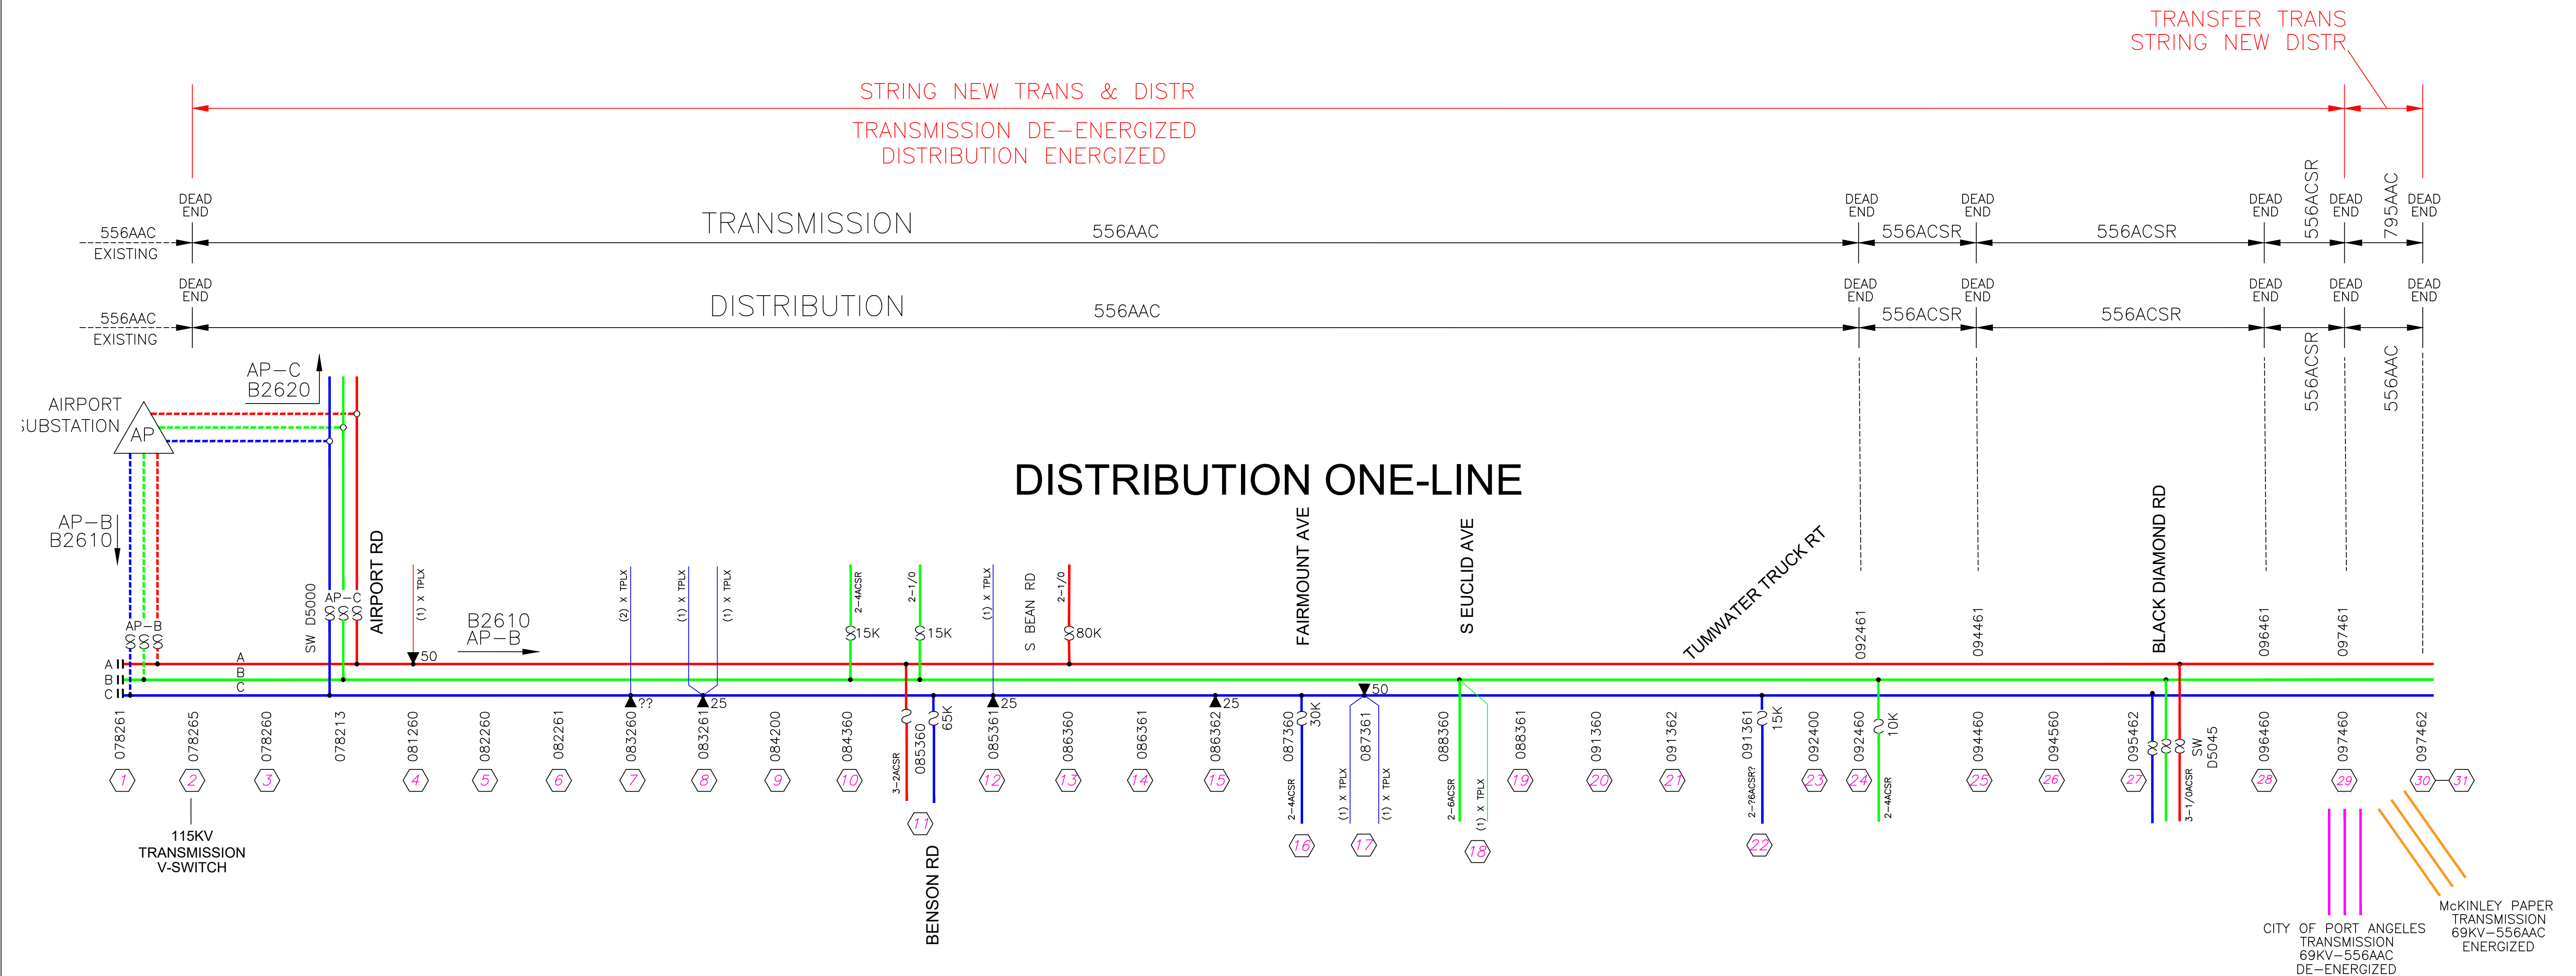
TRANSFER TRANS
STRING NEW DISTR

STRING NEW TRANS & DISTR

TRANSMISSION DE–ENERGIZED
DISTRIBUTION ENERGIZED

DEAD END
556AAC
EXISTING
TRANSMISSION
556AAC
DEAD END
556ACSR
DEAD END
556ACSR
DEAD END
556ACSR
DEAD END
795AAC
DEAD END

DEAD END
556AAC
EXISTING
DISTRIBUTION
556AAC
DEAD END
556ACSR
DEAD END
556ACSR
DEAD END
DEAD END
DEAD END
556ACSR
556AAC

AP–C
B2620
AIRPORT
SUBSTATION
AP
AP–B
B2610

DISTRIBUTION ONE-LINE

AP–B
SW D5000
AP–C
AIRPORT RD
(1) X TPLX
50
B2610
AP–B
(2) X TPLX
(1) X TPLX
(1) X TPLX
2–4ACSR
15K
2–1/0
15K
(1) X TPLX
S BEAN RD
2–1/0
80K
FAIRMOUNT AVE
S EUCLID AVE
TUMWATER TRUCK RT
092461
094461
BLACK DIAMOND RD
096461
097461

A
B
C
A
B
C
??
25
25
25
50

078261
078265
078260
078213
081260
082260
082261
083260
083261
084200
084360
3–2ACSR
085360
65K
085361
086360
086361
086362
087360
30K
2–4ACSR
(1) X TPLX
087361
(1) X TPLX
088360
2–6ACSR
(1) X TPLX
088361
091360
091362
091361
2–2ACSR?
15K
092400
092460
10K
2–4ACSR
094460
094560
095462
3–1/0ACSR
SW D5045
096460
097460
097462

1
2
3
4
5
6
7
8
9
10
11
12
13
14
15
16
17
18
19
20
21
22
23
24
25
26
27
28
29
30
31

115KV
TRANSMISSION
V-SWITCH

BENSON RD

CITY OF PORT ANGELES
TRANSMISSION
69KV–556AAC
DE–ENERGIZED

McKINLEY PAPER
TRANSMISSION
69KV–556AAC
ENERGIZED